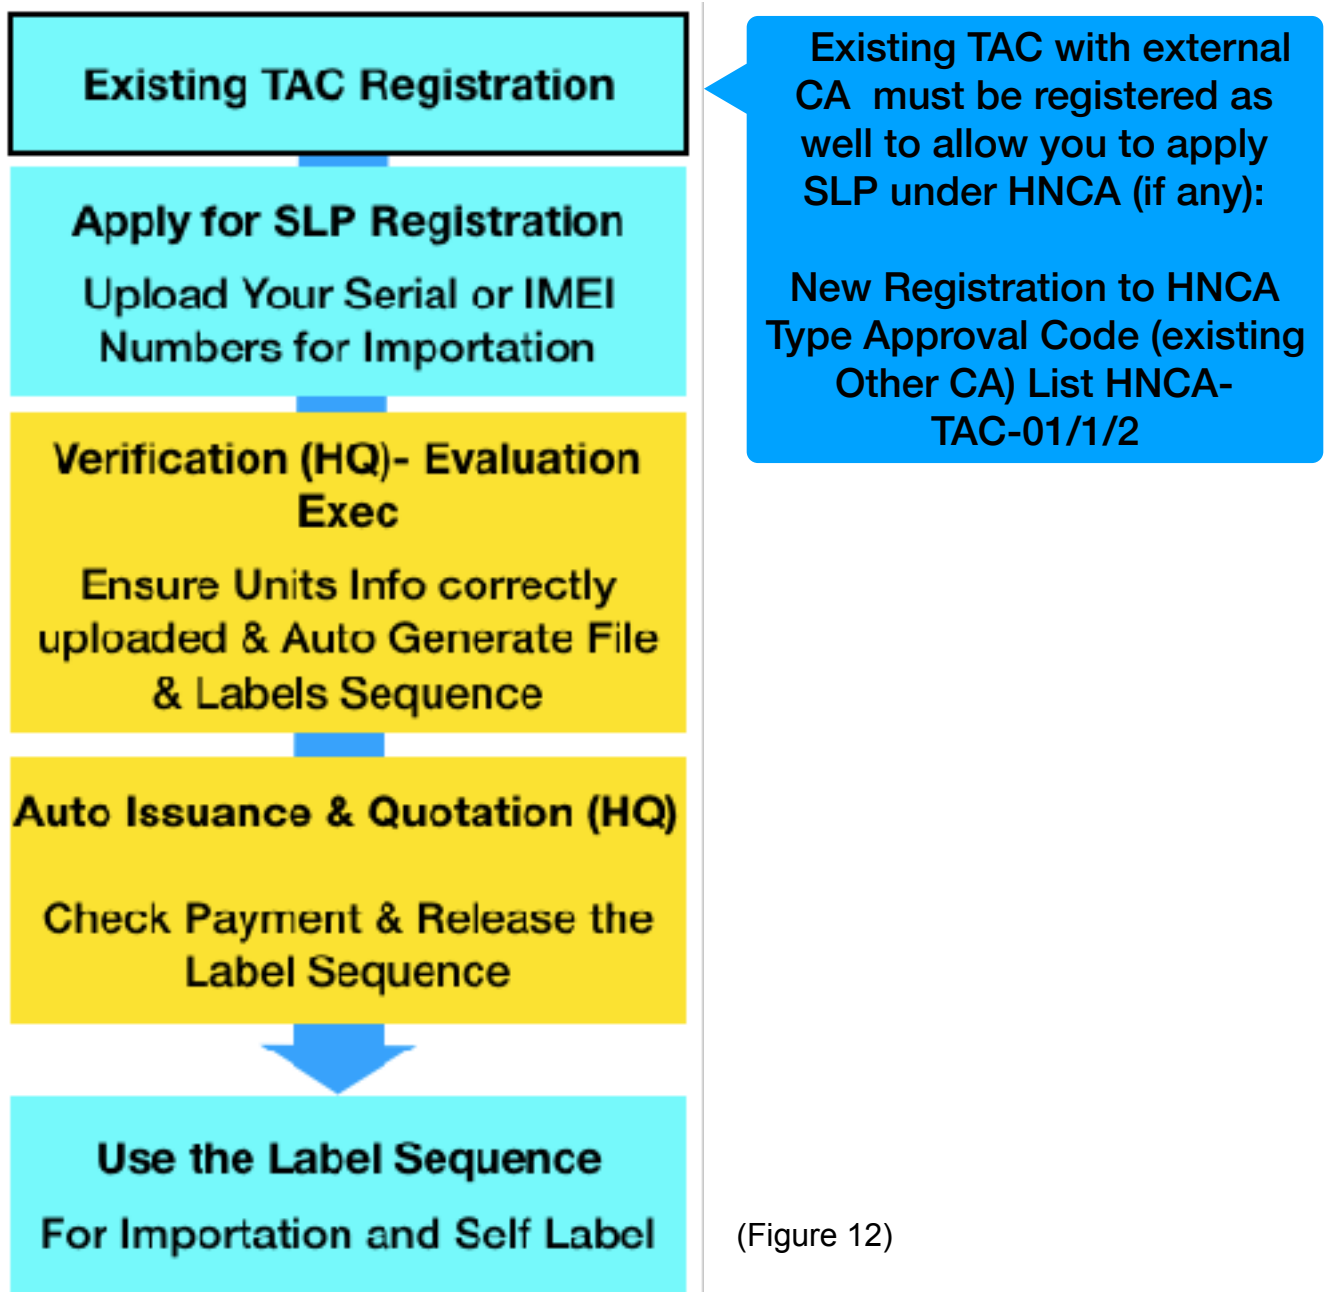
Existing TAC Registration

Existing TAC with external CA must be registered as well to allow you to apply SLP under HNCA (if any):

New Registration to HNCA Type Approval Code (existing Other CA) List HNCA-TAC-01/1/2

Apply for SLP Registration

Upload Your Serial or IMEI Numbers for Importation

Verification (HQ)- Evaluation Exec

Ensure Units Info correctly uploaded & Auto Generate File & Labels Sequence

Auto Issuance & Quotation (HQ)

Check Payment & Release the Label Sequence

Use the Label Sequence

For Importation and Self Label

(Figure 12)